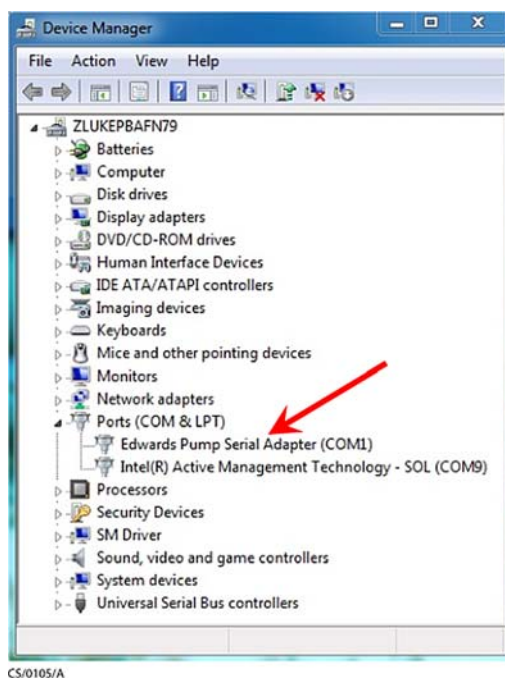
Device Manager

File Action View Help

ZLUKEPBAFN79
Batteries
Computer
Disk drives
Display adapters
DVD/CD-ROM drives
Human Interface Devices
IDE ATA/ATAPI controllers
Imaging devices
Keyboards
Mice and other pointing devices
Monitors
Network adapters
Ports (COM & LPT)
Edwards Pump Serial Adapter (COM1)
Intel(R) Active Management Technology - SOL (COM9)
Processors
Security Devices
SM Driver
Sound, video and game controllers
System devices
Universal Serial Bus controllers

CS/0105/A